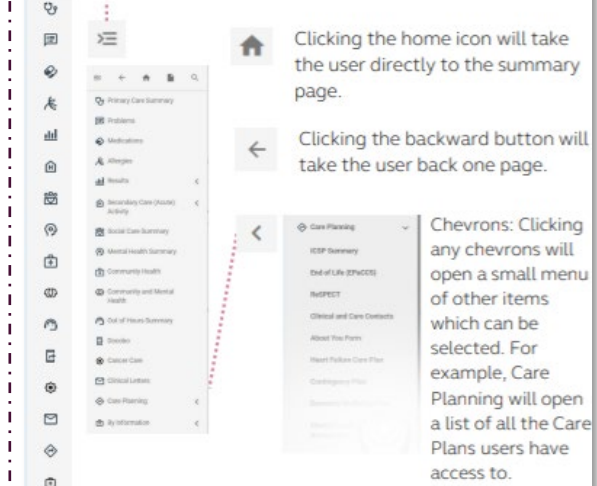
Primary Care Summary
Problems
Medications
Allergies
Results
Secondary Care (Acute) Activity
Social Care Summary
Mental Health Summary
Community Health
Community and Mental Health
Out of Hours Summary
Documents
Cancer Care
Clinical Letters
Care Planning
My Information

Clicking the home icon will take the user directly to the summary page.

Clicking the backward button will take the user back one page.

Care Planning
ICSP Summary
End of Life (EPaCCS)
ReSPECT
Clinical and Care Contacts
About You Form
Heart Failure Care Plan
Contingency Plan
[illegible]
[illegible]

Chevrons: Clicking any chevrons will open a small menu of other items which can be selected. For example, Care Planning will open a list of all the Care Plans users have access to.